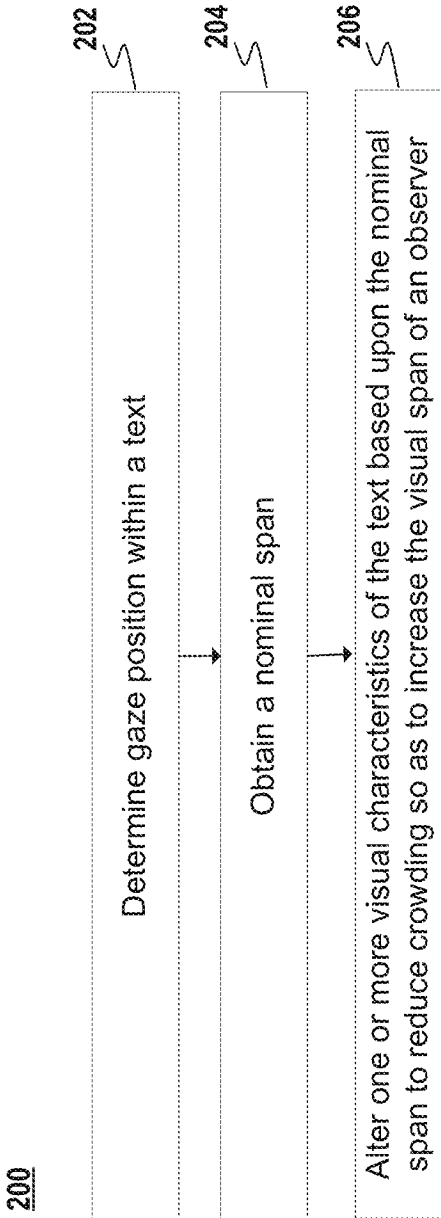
200

202

Determine gaze position within a text

204

Obtain a nominal span

206

Alter one or more visual characteristics of the text based upon the nominal span to reduce crowding so as to increase the visual span of an observer